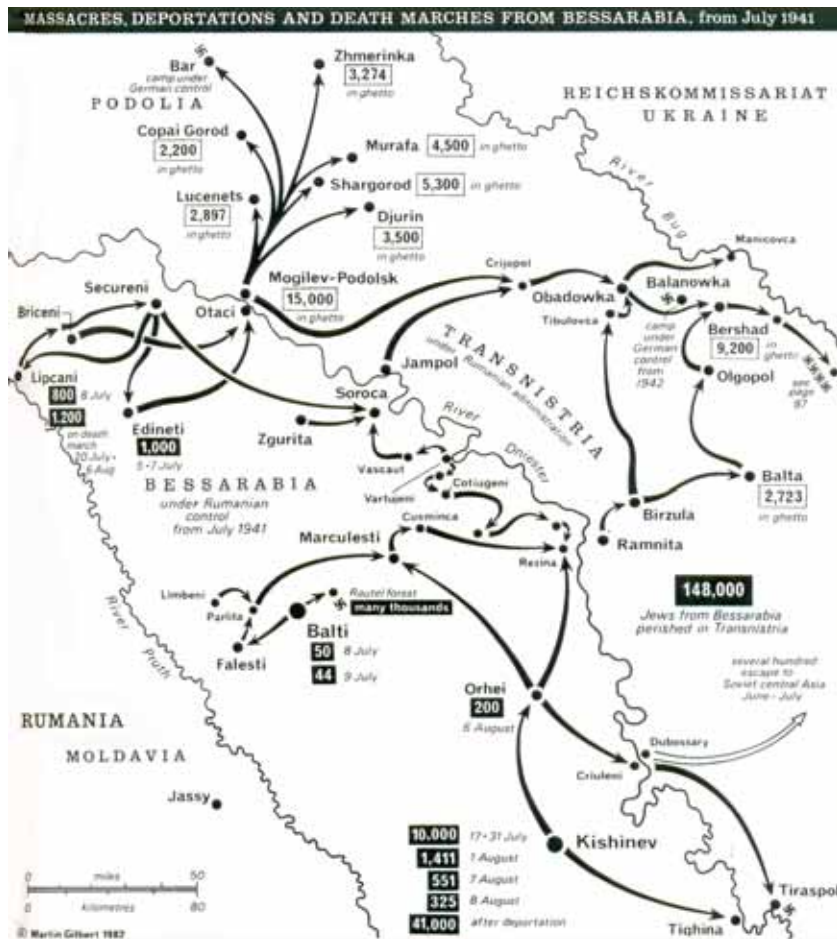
MASSACRES, DEPORTATIONS AND DEATH MARCHES FROM BESSARABIA, from July 1941

Bar
camp under German control

Zhmerinka
3,274
in ghetto

PODOLIA

REICHSKOMMISSARIAT
UKRAINE

Copai Gorod
2,200
in ghetto

Murafa 4,500 in ghetto

Shargorod 5,300 in ghetto

Lucenets
2,897
in ghetto

Djurin
3,500
in ghetto

River Bug

Manicovca

Mogilev-Podolsk
15,000
in ghetto

Crijopol

Obadowka

Balanowka

Securen i

Briceni

Otaci

Tibulovca

camp under German control from 1942

Bershad
9,200
in ghetto

TRANSNISTRIA
under Rumanian administration

Jampol

Lipcani
800 8 July
1,200
on death march 30 July - 6 Aug

Olgopol

see page 97

Edineti
1,000
5-7 July

Soroca

Zgurita

River

Dniester

Vascaut

Vartujeni

Cotiugeni

Balta
2,723
in ghetto

BESSARABIA
under Rumanian control from July 1941

Birzula

Cosminca

Marculesti

Ramnita

Rezina

Limbeni

Parlita

Rautel forest
many thousands

148,000
Jews from Bessarabia perished in Transnistria

Balti
50 8 July
44 9 July

Falesti

River Pruth

several hundred escape to Soviet central Asia June - July

Orhei
200
6 August

RUMANIA

MOLDAVIA

Dubossary

Criuleni

Jassy

0 miles 50
0 kilometres 80

10,000 17 - 31 July
1,411 1 August
551 7 August
325 8 August
41,000 after deportation

Kishinev

Tiraspol

Tighina

© Martin Gilbert 1982